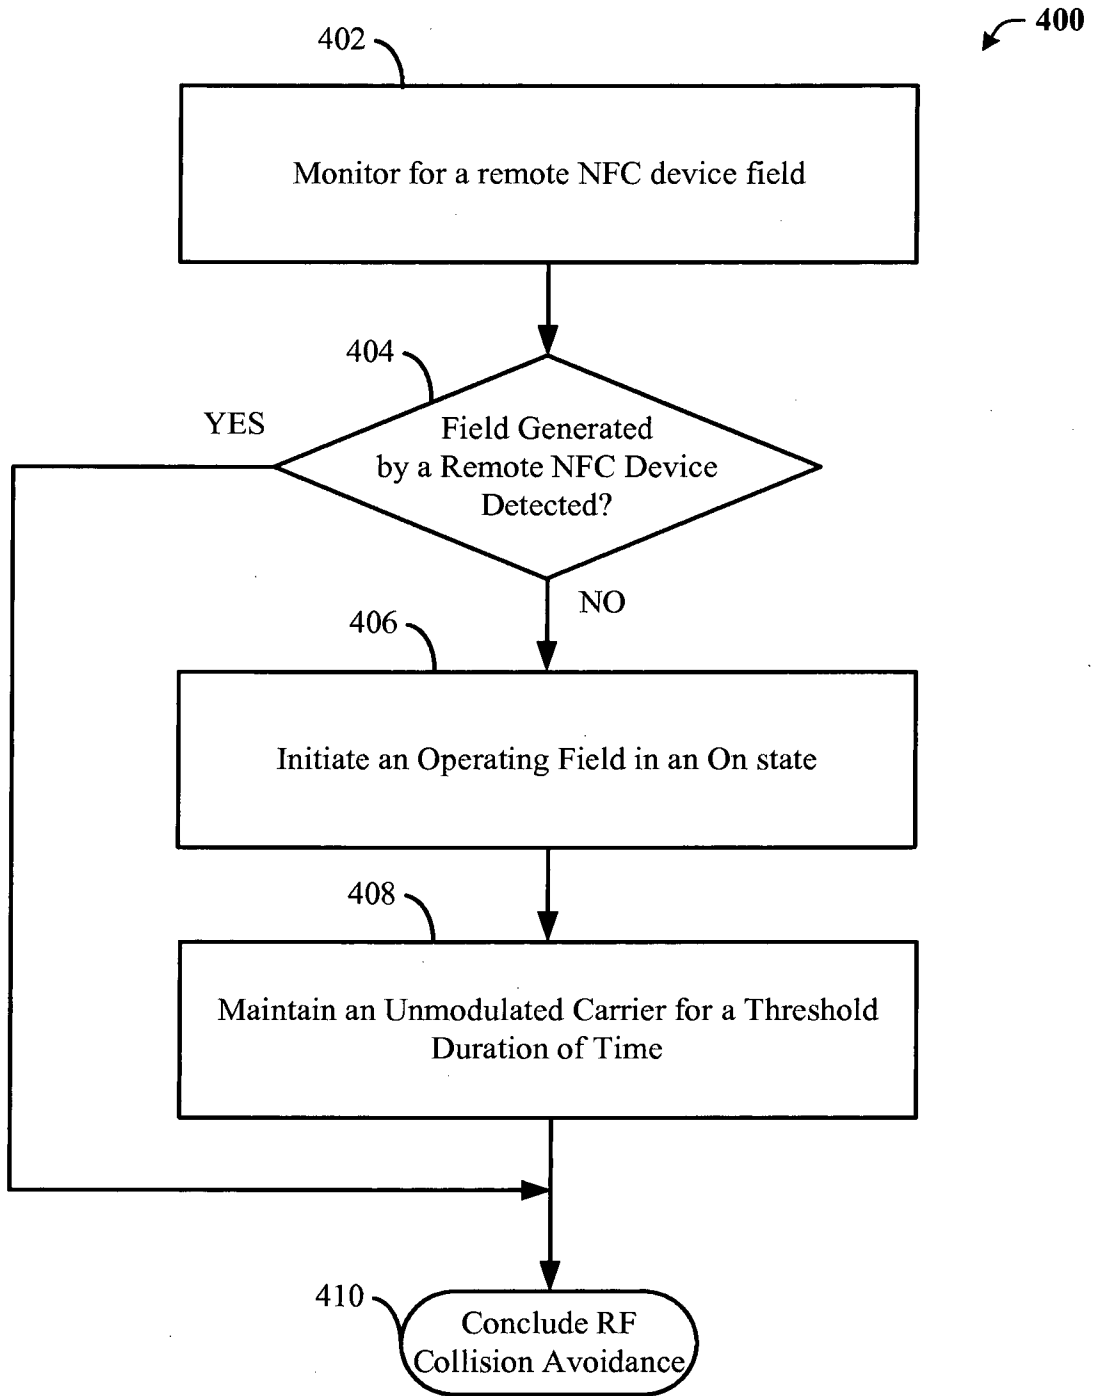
400

402

Monitor for a remote NFC device field

404

YES

Field Generated by a Remote NFC Device Detected?

NO

406

Initiate an Operating Field in an On state

408

Maintain an Unmodulated Carrier for a Threshold Duration of Time

410

Conclude RF Collision Avoidance